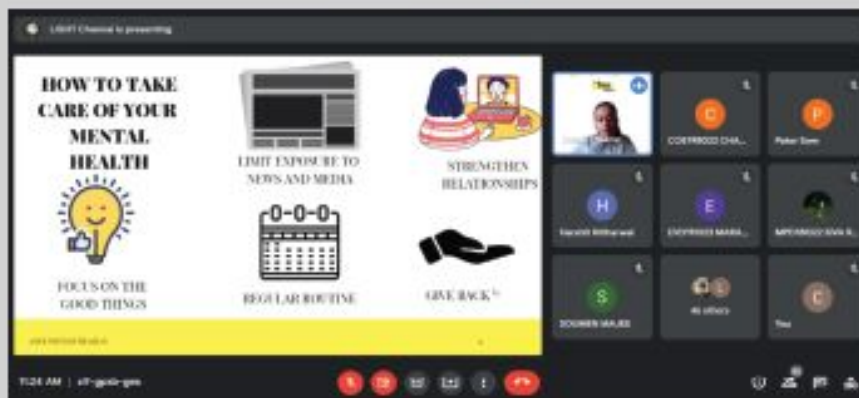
LIGHT Channel is presenting

HOW TO TAKE CARE OF YOUR MENTAL HEALTH

LIMIT EXPOSURE TO NEWS AND MEDIA

STRENGTHEN RELATIONSHIPS

FOCUS ON THE GOOD THINGS

REGULAR ROUTINE

GIVE BACK

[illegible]

C
COEPR0022 CHA...

P
Peter Sam

H
Harshit Mitharwal

E
COEPR0033 MARA...

MPCR0022 SIVA R...

S
SOUMEN MAJEE

46 others

C
You

11:24 AM | xff-gpdc-gen